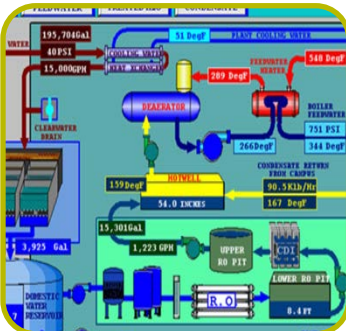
FEEDWATER
TREATED H2O
CONDENSATE
WATER
195,704Gal
40PSI
15,000GPM
COOLING WATER
HEAT EXCHANGE
51 DegF
PLANT COOLING WATER
FEEDWATER HEATER
548 DegF
289 DegF
DEAERATOR
BOILER FEEDWATER
751 PSI
344 DegF
CLEARWATER DRAIN
266DegF
CONDENSATE RETURN FROM CAMPUS
90.5Klb/Hr
167 DegF
139DegF
HOTWELL
54.0 INCHES
15,301Gal
1,223 GPH
UPPER RO PIT
CDI
LOWER RO PIT
8.4FT
3,925 Gal
DOMESTIC WATER RESERVOIR
R.O